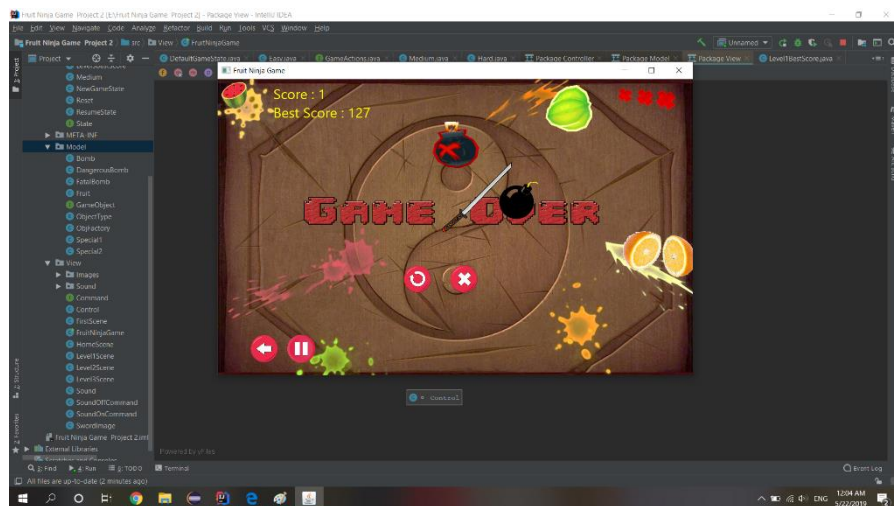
Fruit Ninja Game Project 2 [E:\Fruit Ninja Game Project 2] - Package View - IntelliJ IDEA

File Edit View Navigate Code Analyze Refactor Build Run Tools VCS Window Help

Fruit Ninja Game Project 2 src View FruitNinjaGame

Unnamed

Project

DefaultGameState.java Easy.java GameActions.java Medium.java Hard.java Package Controller Package Model Package View Level1BestScore.java

Fruit Ninja Game

Medium
NewGameState
Reset
ResumeState
State
META-INF
Model
Bomb
DangerousBomb
FatalBomb
Fruit
GameObject
ObjectType
ObjFactory
Special1
Special2
View
Images
Sound
Command
Control
FirstScene
FruitNinjaGame
HomeScene
Level1Scene
Level2Scene
Level3Scene
Sound
SoundOffCommand
SoundOnCommand
SwordImage
Fruit Ninja Game Project 2.iml
External Libraries

Score : 1
Best Score : 127

GAME OVER

Control

Powered by yFiles

3: Find 4: Run 6: TODO Terminal Event Log

All files are up-to-date (2 minutes ago)

ENG 12:04 AM 5/22/2019